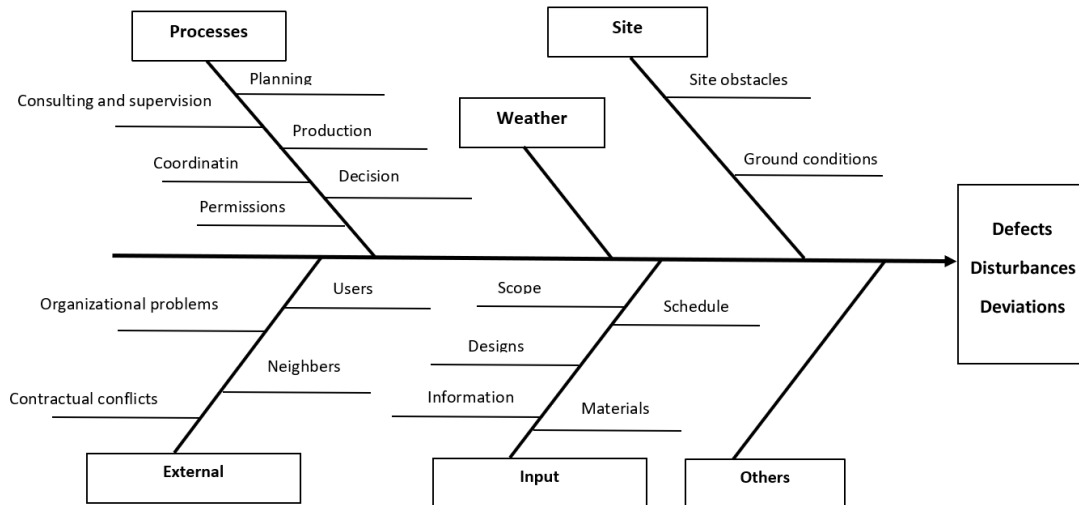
Processes

Planning

Consulting and supervision

Production

Coordinatin

Decision

Permissions

Weather

Site

Site obstacles

Ground conditions

Defects
Disturbances
Deviations

Organizational problems

Users

Neighbers

Contractual conflicts

External

Scope

Schedule

Designs

Information

Materials

Input

Others